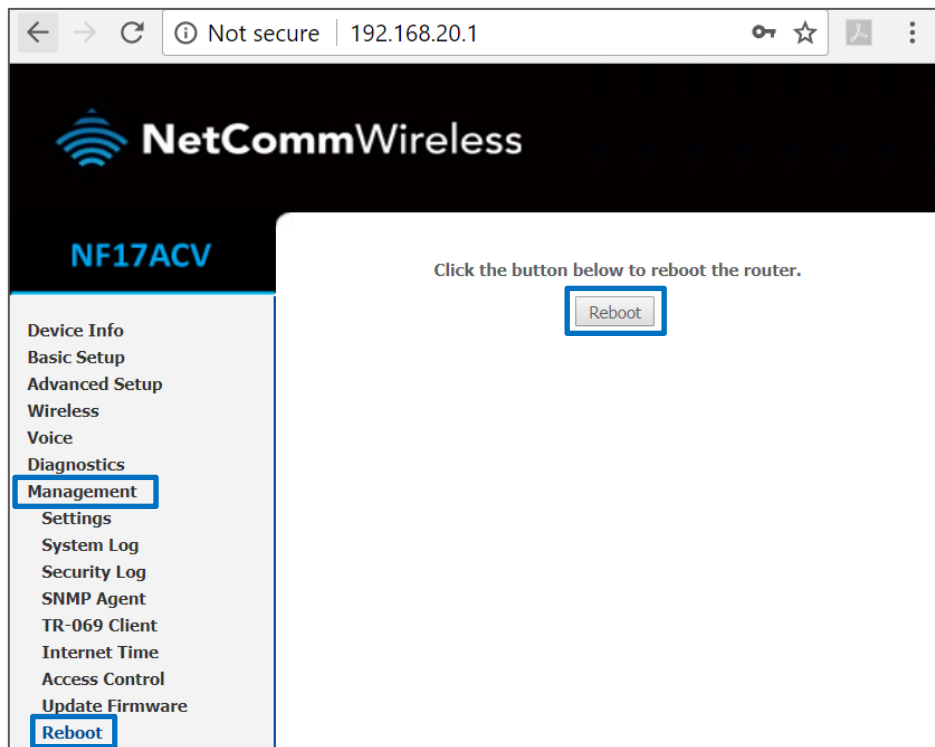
Not secure | 192.168.20.1

NetCommWireless

NF17ACV

Click the button below to reboot the router.

Reboot

Device Info
Basic Setup
Advanced Setup
Wireless
Voice
Diagnostics
Management
Settings
System Log
Security Log
SNMP Agent
TR-069 Client
Internet Time
Access Control
Update Firmware
Reboot